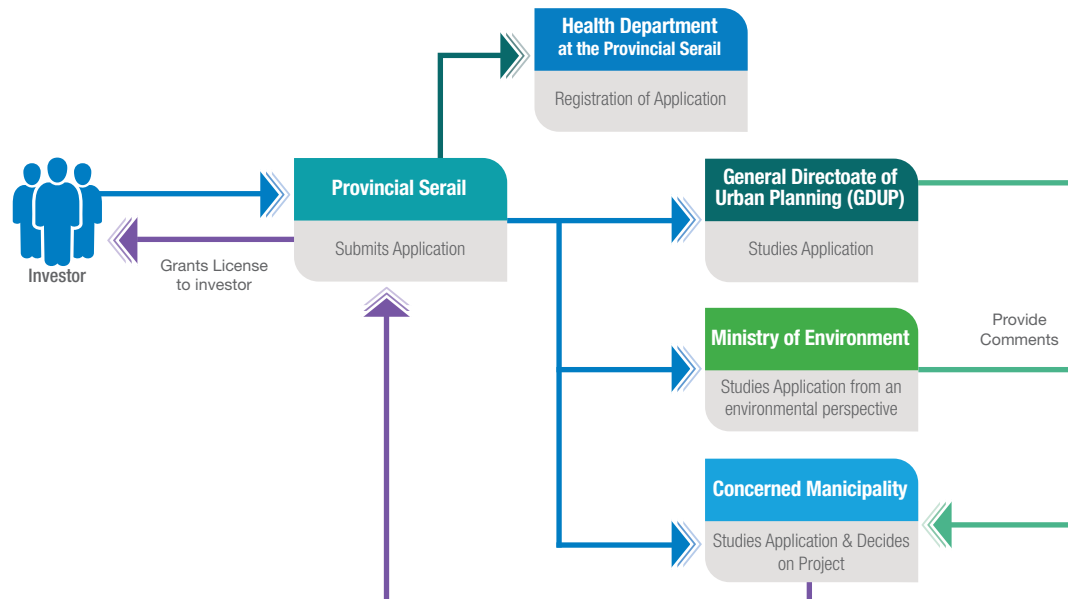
Health Department at the Provincial Serail

Registration of Application

Investor

Grants License to investor

Provincial Serail

Submits Application

General Directoate of Urban Planning (GDUP)

Studies Application

Ministry of Environment

Studies Application from an environmental perspective

Provide Comments

Concerned Manicipality

Studies Application & Decides on Project